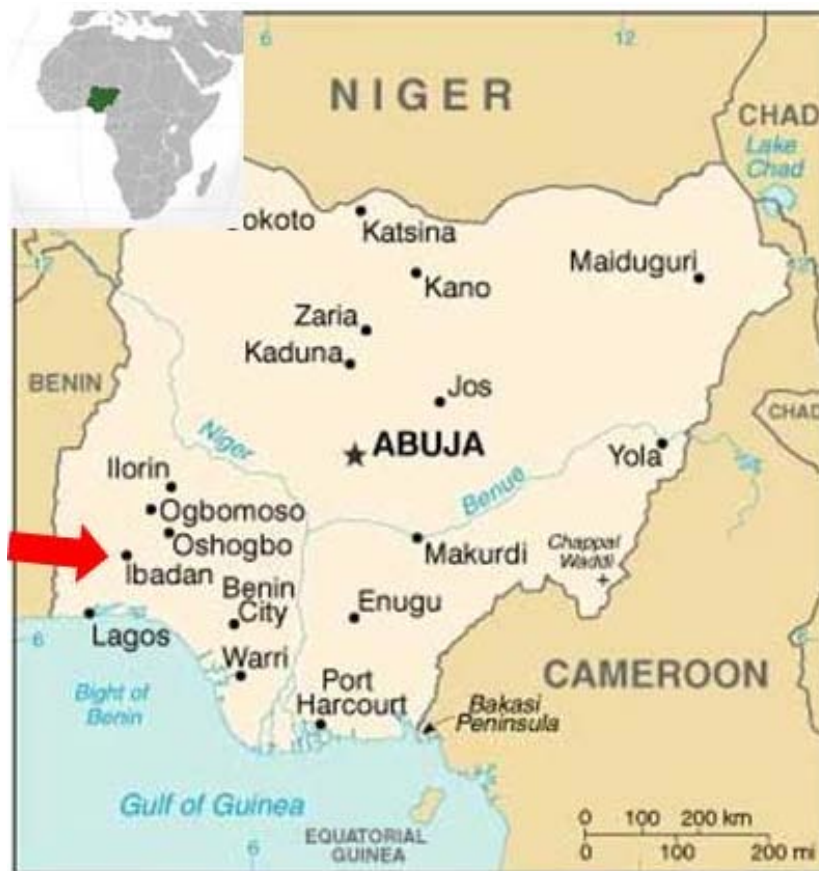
6
12
NIGER
CHAD
Lake Chad
okoto
Katsina
12
Maiduguri
Kano
Zaria
Kaduna
BENIN
Jos
CHAD
Niger
ABUJA
Yola
Ilorin
Benue
Ogbomoso
Oshogbo
Makurdi
Chappal Waddi
Ibadan
Benin City
Enugu
6
Lagos
Warri
CAMEROON
Port Harcourt
Bight of Benin
Bakasi Peninsula
Gulf of Guinea
0 100 200 km
EQUATORIAL GUINEA
6
0 100 200 mi